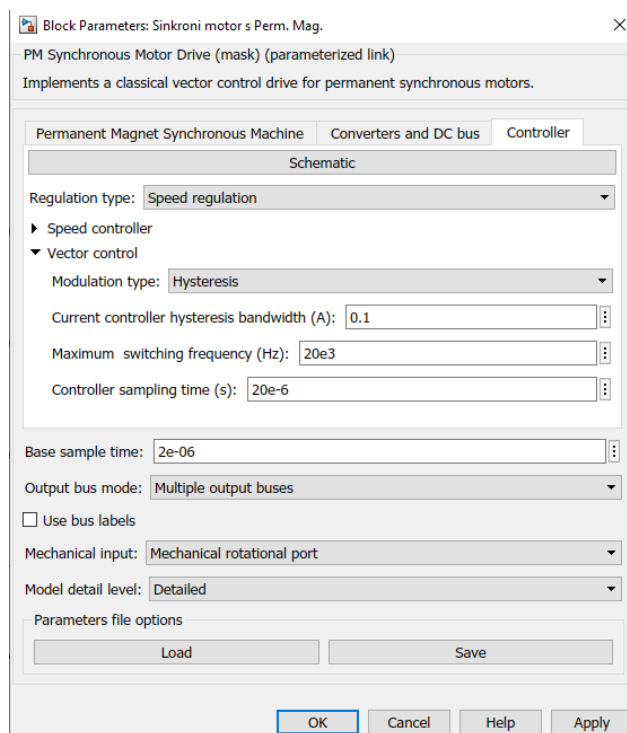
Block Parameters: Sinkroni motor s Perm. Mag.

PM Synchronous Motor Drive (mask) (parameterized link)

Implements a classical vector control drive for permanent synchronous motors.

Permanent Magnet Synchronous Machine | Converters and DC bus | Controller

Schematic

Regulation type: Speed regulation

Speed controller

Vector control

Modulation type: Hysteresis

Current controller hysteresis bandwidth (A): 0.1

Maximum switching frequency (Hz): 20e3

Controller sampling time (s): 20e-6

Base sample time: 2e-06

Output bus mode: Multiple output buses

Use bus labels

Mechanical input: Mechanical rotational port

Model detail level: Detailed

Parameters file options

Load

Save

OK Cancel Help Apply